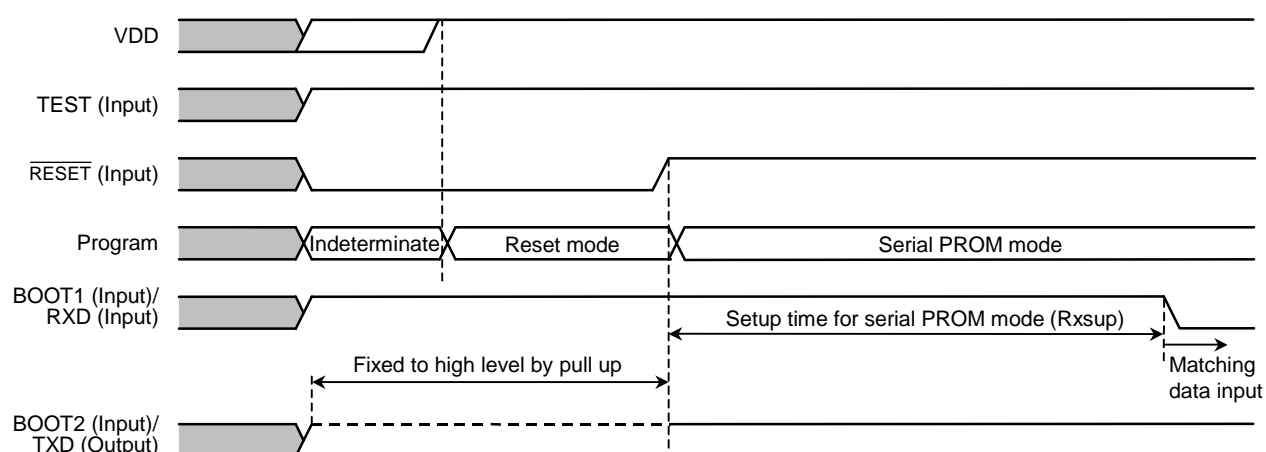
VDD

TEST (Input)

$\overline{\text{RESET}}$ (Input)

Program

Indeterminate

Reset mode

Serial PROM mode

BOOT1 (Input)/ RXD (Input)

Setup time for serial PROM mode (Rxsup)

Fixed to high level by pull up

Matching data input

BOOT2 (Input)/ TXD (Output)